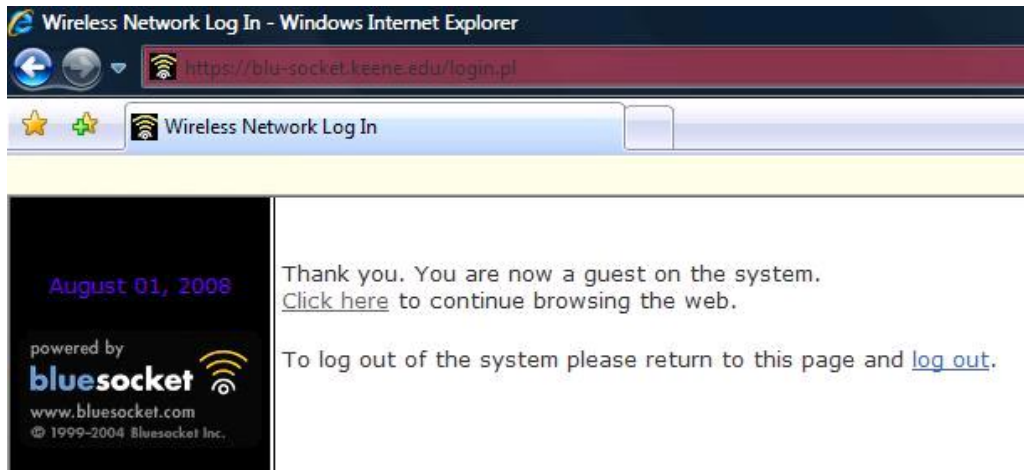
Wireless Network Log In - Windows Internet Explorer

https://blu-socket.keene.edu/login.pl

Wireless Network Log In

August 01, 2008

powered by
bluesocket
www.bluesocket.com
© 1999-2004 Bluesocket Inc.

Thank you. You are now a guest on the system.
Click here to continue browsing the web.

To log out of the system please return to this page and log out.